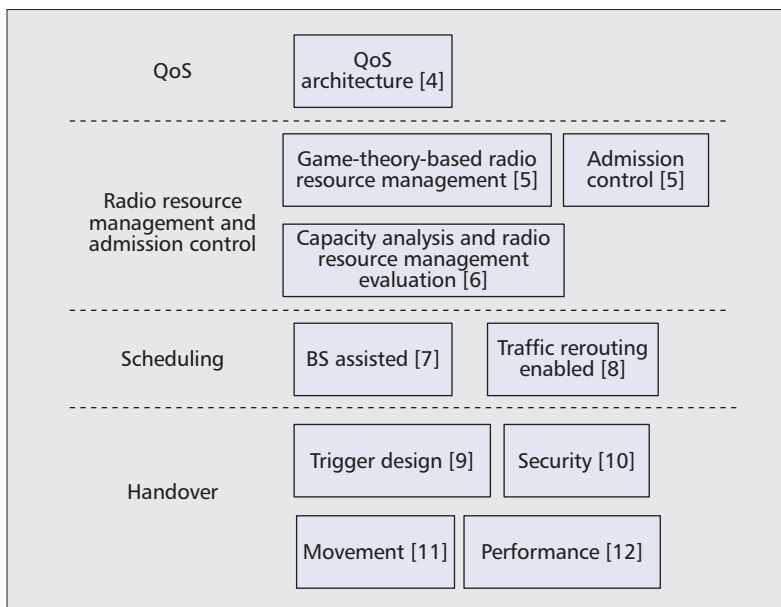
QoS

QoS architecture [4]

Radio resource management and admission control

Game-theory-based radio resource management [5]

Admission control [5]

Capacity analysis and radio resource management evaluation [6]

Scheduling

BS assisted [7]

Traffic rerouting enabled [8]

Handover

Trigger design [9]

Security [10]

Movement [11]

Performance [12]